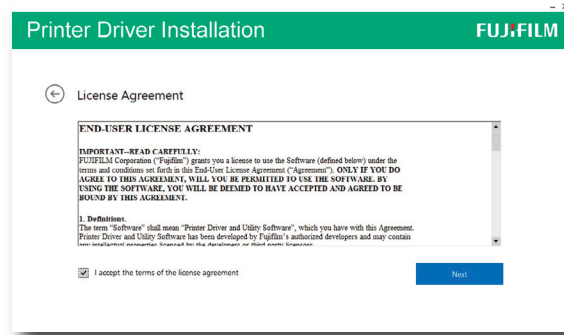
Printer Driver Installation

FUJIFILM

License Agreement

END-USER LICENSE AGREEMENT

IMPORTANT--READ CAREFULLY:
FUJIFILM Corporation ("Fujifilm") grants you a license to use the Software (defined below) under the terms and conditions set forth in this End-User License Agreement ("Agreement"). ONLY IF YOU DO AGREE TO THIS AGREEMENT, WILL YOU BE PERMITTED TO USE THE SOFTWARE. BY USING THE SOFTWARE, YOU WILL BE DEEMED TO HAVE ACCEPTED AND AGREED TO BE BOUND BY THIS AGREEMENT.

1. Definitions.
The term "Software" shall mean "Printer Driver and Utility Software", which you have with this Agreement. Printer Driver and Utility Software has been developed by Fujifilm's authorized developers and may contain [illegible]

I accept the terms of the license agreement

Next